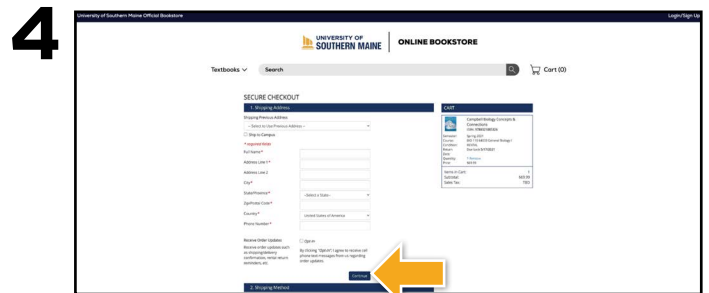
4

University of Southern Maine Official Bookstore

Login/Sign Up

UNIVERSITY OF SOUTHERN MAINE | ONLINE BOOKSTORE

Textbooks

Search

Cart (0)

SECURE CHECKOUT

1. Shipping Address

Shipping Previous Address

-- Select to Use Previous Address --

Ship to Campus

* required field

Full Name*

Address Line 1*

Address Line 2

City*

State/Province*

-Select a State-

Zip/Postal Code*

Country*

United States of America

Phone Number*

Receive Order Updates

Opt-in

Receive order updates such as shipping/delivery confirmation, rental return reminders, etc.

By clicking "Opt-In" I agree to receive cell phone text messages from us regarding order updates.

Continue

2. Shipping Method

CART

Campbell Biology Concepts & Connections

ISBN: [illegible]

Semester: Spring 2021
Course: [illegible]
Condition: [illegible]
Return: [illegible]
Quantity: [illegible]
Price: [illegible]

Items in Cart: 1
Subtotal: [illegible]
Sales Tax: TBD